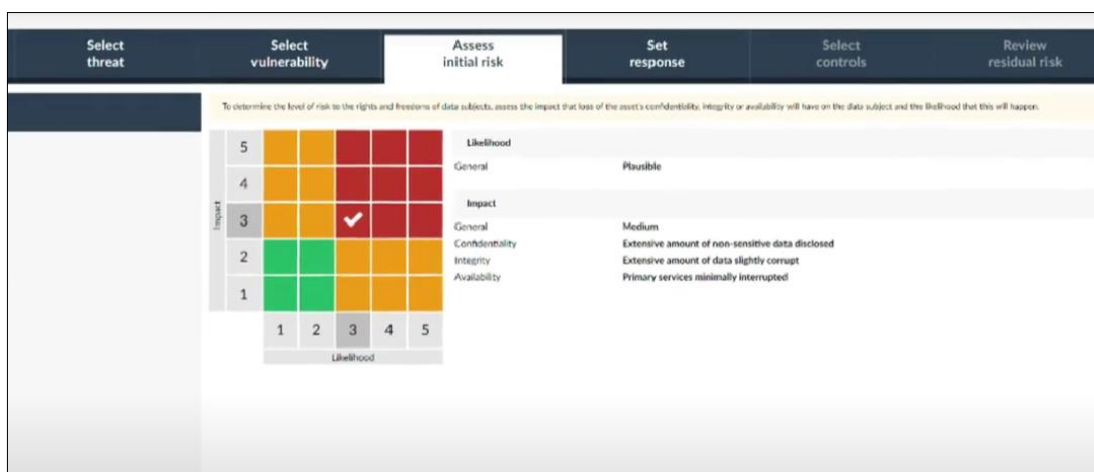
Select threat | Select vulnerability | Assess initial risk | Set response | Select controls | Review residual risk

To determine the level of risk to the rights and freedoms of data subjects, assess the impact that loss of the asset's confidentiality, integrity or availability will have on the data subject and the likelihood that this will happen.

Impact

5
4
3
2
1

1 2 3 4 5

Likelihood

Likelihood

General Plausible

Impact

General Medium
Confidentiality Extensive amount of non-sensitive data disclosed
Integrity Extensive amount of data slightly corrupt
Availability Primary services minimally interrupted